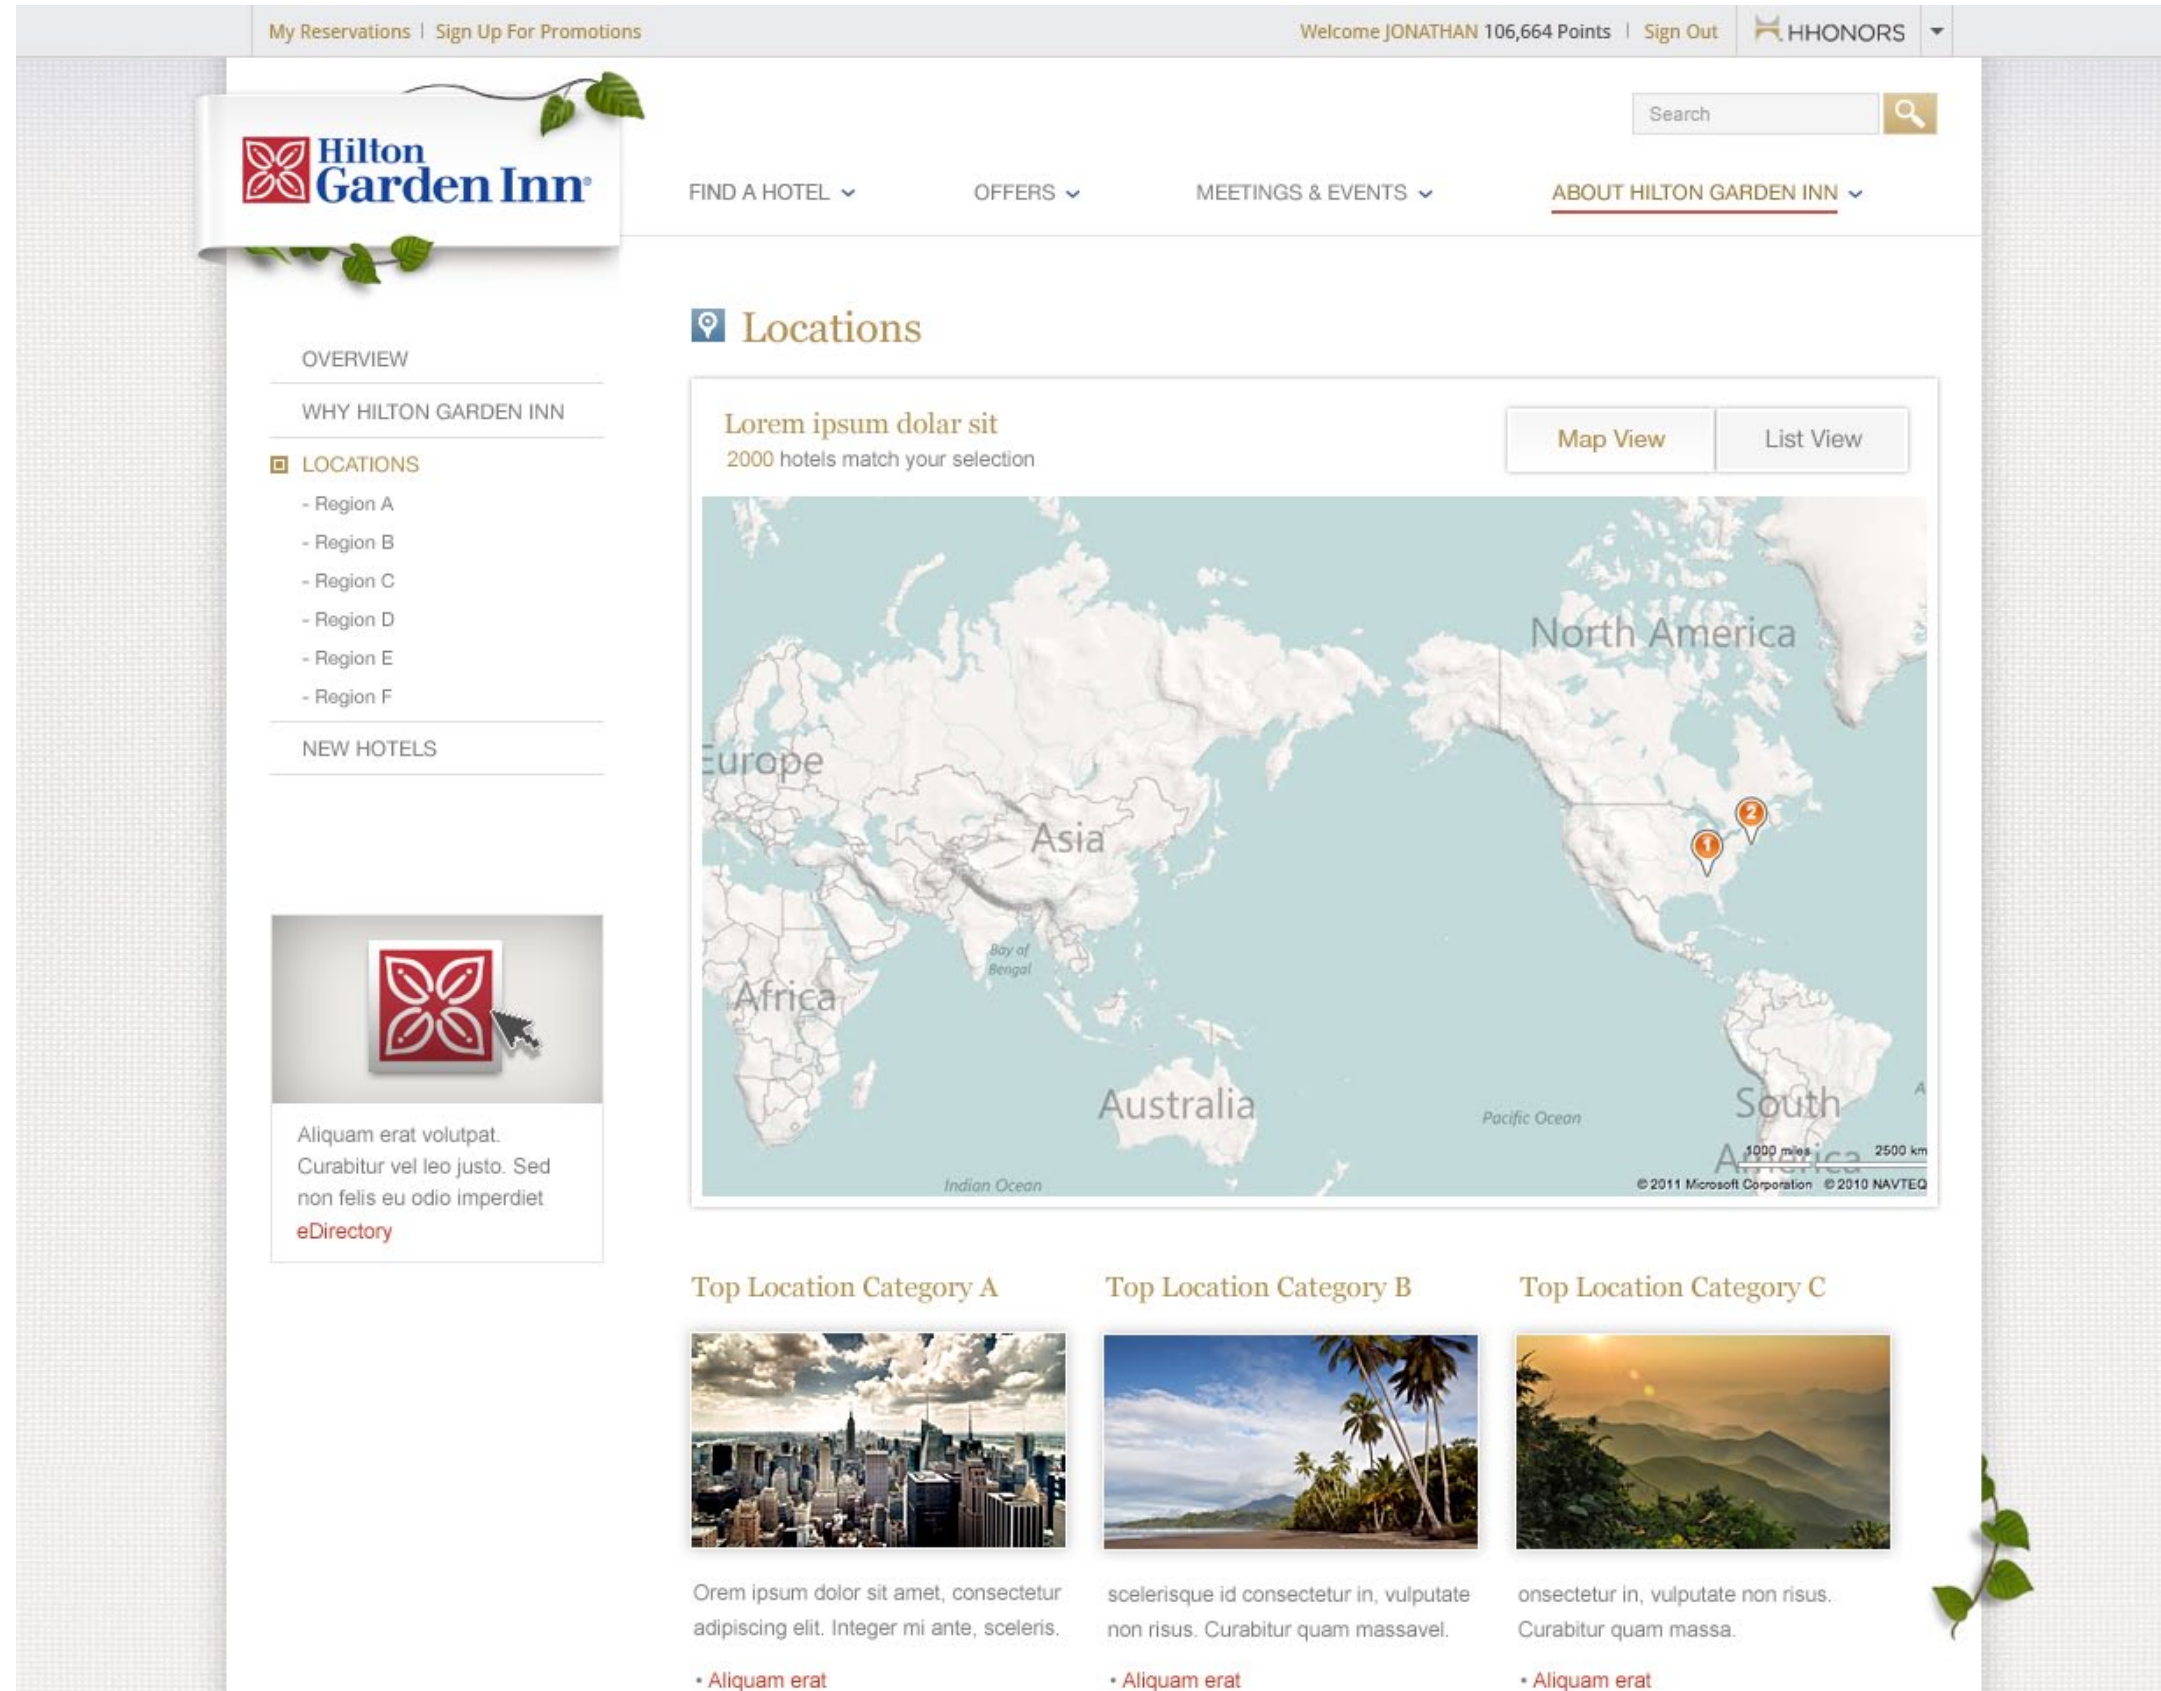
My Reservations | Sign Up For Promotions

Welcome JONATHAN 106,664 Points | Sign Out

HHONORS

Search

Hilton Garden Inn

FIND A HOTEL

OFFERS

MEETINGS & EVENTS

ABOUT HILTON GARDEN INN

OVERVIEW

WHY HILTON GARDEN INN

LOCATIONS

- Region A
- Region B
- Region C
- Region D
- Region E
- Region F

NEW HOTELS

Aliquam erat volutpat. Curabitur vel leo justo. Sed non felis eu odio imperdiet

eDirectory

Locations

Lorem ipsum dolar sit

2000 hotels match your selection

Map View

List View

North America

Europe

Asia

Bay of Bengal

Africa

Australia

Pacific Ocean

South America

Indian Ocean

1000 miles

2500 km

© 2011 Microsoft Corporation © 2010 NAVTEQ

Top Location Category A

Orem ipsum dolor sit amet, consectetur adipiscing elit. Integer mi ante, sceleris.

• Aliquam erat

Top Location Category B

scelerisque id consectetur in, vulputate non risus. Curabitur quam massavel.

• Aliquam erat

Top Location Category C

onsectetur in, vulputate non risus. Curabitur quam massa.

• Aliquam erat